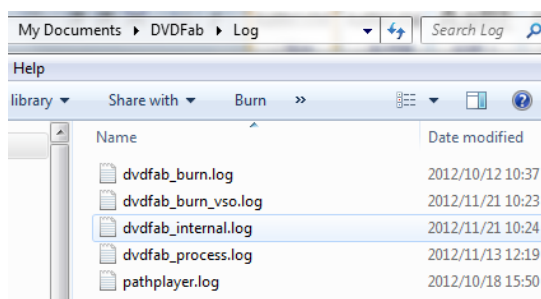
My Documents ▸ DVDFab ▸ Log

Search Log

Help

library ▾ Share with ▾ Burn »

| Name | Date modified |
|---|---|
| dvdfab_burn.log | 2012/10/12 10:37 |
| dvdfab_burn_vso.log | 2012/11/21 10:23 |
| dvdfab_internal.log | 2012/11/21 10:24 |
| dvdfab_process.log | 2012/11/13 12:19 |
| pathplayer.log | 2012/10/18 15:50 |